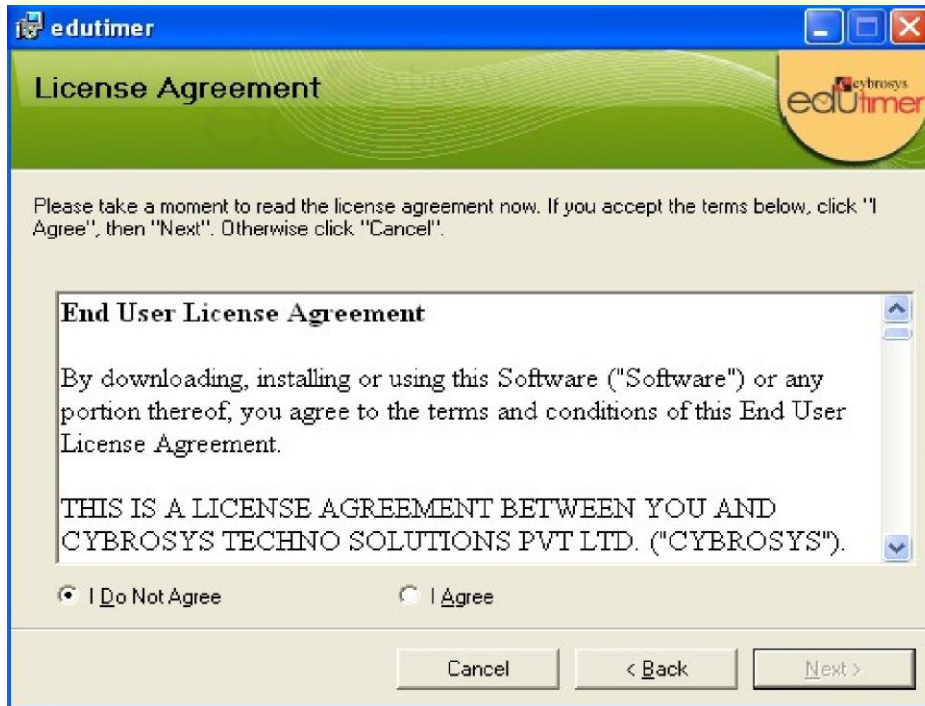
edutimer

License Agreement

cybrosys edutimer

Please take a moment to read the license agreement now. If you accept the terms below, click "I Agree", then "Next". Otherwise click "Cancel".

End User License Agreement

By downloading, installing or using this Software ("Software") or any portion thereof, you agree to the terms and conditions of this End User License Agreement.

THIS IS A LICENSE AGREEMENT BETWEEN YOU AND CYBROSYS TECHNO SOLUTIONS PVT LTD. ("CYBROSYS").

I Do Not Agree

I Agree

Cancel

< Back

Next >